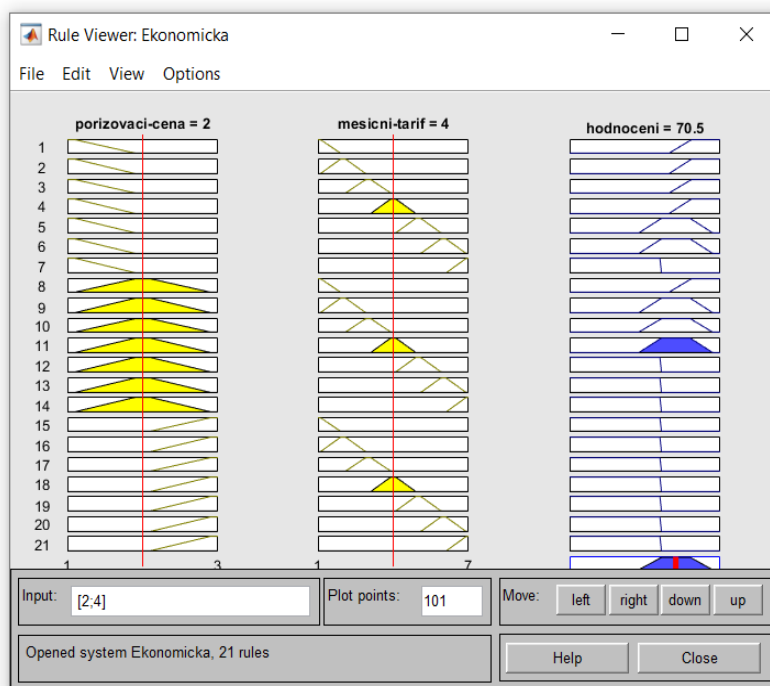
Rule Viewer: Ekonomicka

File Edit View Options

porizovaci-cena = 2

mesicni-tarif = 4

hodnoceni = 70.5

1
2
3
4
5
6
7
8
9
10
11
12
13
14
15
16
17
18
19
20
21

1 3

1 7

Input: [2;4]

Plot points: 101

Move: left right down up

Opened system Ekonomicka, 21 rules

Help

Close